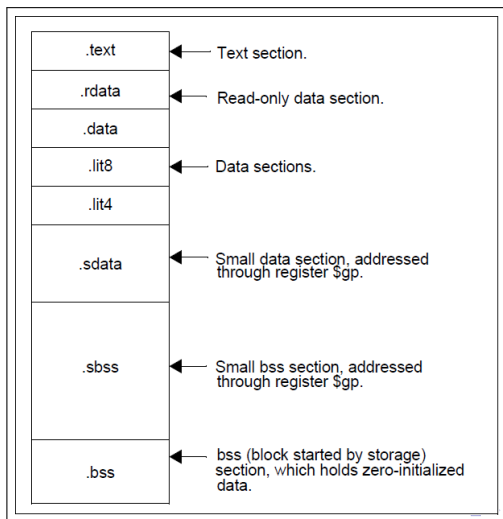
.text
Text section.

.rdata
Read-only data section.

.data

.lit8
Data sections.

.lit4

.sdata
Small data section, addressed through register $gp.

.sbss
Small bss section, addressed through register $gp.

.bss
bss (block started by storage) section, which holds zero-initialized data.